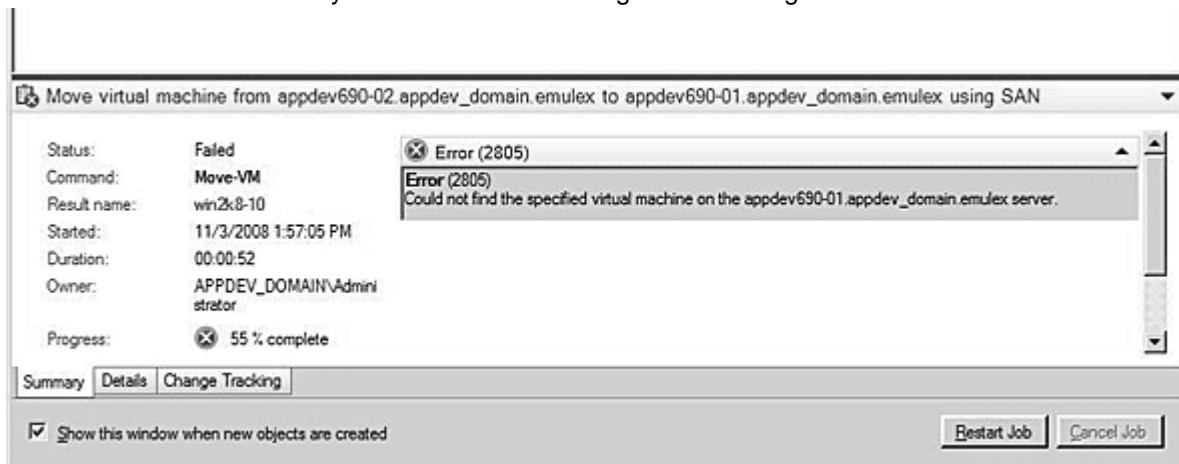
Move virtual machine from appdev690-02.appdev_domain.emulex to appdev690-01.appdev_domain.emulex using SAN

Status: Failed
Command: Move-VM
Result name: win2k8-10
Started: 11/3/2008 1:57:05 PM
Duration: 00:00:52
Owner: APPDEV_DOMAIN\Administrator
Progress: 55 % complete

Error (2805)

Error (2805)
Could not find the specified virtual machine on the appdev690-01.appdev_domain.emulex server.

Summary | Details | Change Tracking

Show this window when new objects are created

Restart Job | Cancel Job